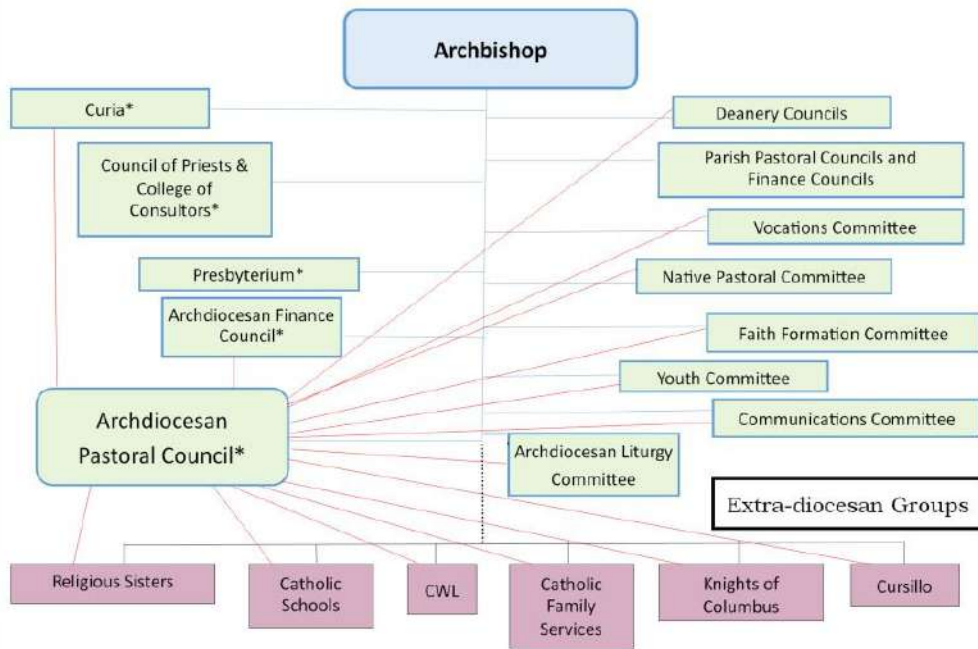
Archbishop

Curia*

Council of Priests & College of Consultors*

Presbyterium*

Archdiocesan Finance Council*

Archdiocesan Pastoral Council*

Deanery Councils

Parish Pastoral Councils and Finance Councils

Vocations Committee

Native Pastoral Committee

Faith Formation Committee

Youth Committee

Communications Committee

Archdiocesan Liturgy Committee

Extra-diocesan Groups

Religious Sisters

Catholic Schools

CWL

Catholic Family Services

Knights of Columbus

Cursillo